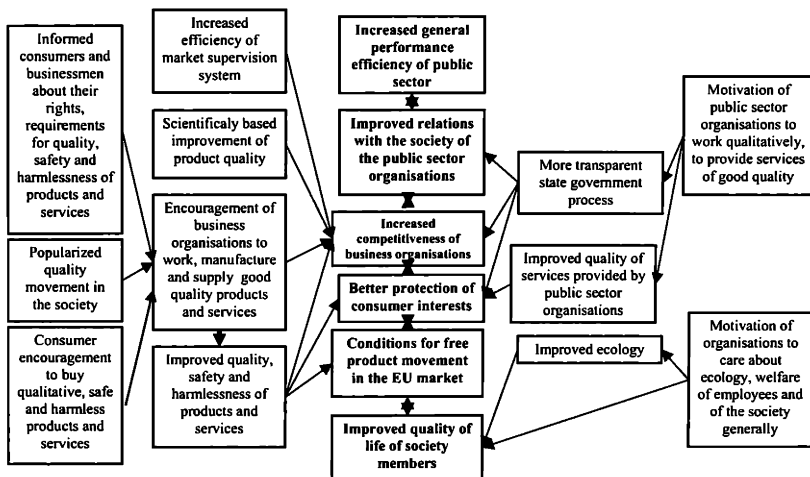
Informed consumers and businessmen about their rights, requirements for quality, safety and harmlessness of products and services

Popularized quality movement in the society

Consumer encouragement to buy qualitative, safe and harmless products and services

Increased efficiency of market supervision system

Scientificaly based improvement of product quality

Encouragement of business organisations to work, manufacture and supply good quality products and services

Improved quality, safety and harmlessness of products and services

Increased general performance efficiency of public sector

Improved relations with the society of the public sector organisations

Increased competitiveness of business organisations

Better protection of consumer interests

Conditions for free product movement in the EU market

Improved quality of life of society members

More transparent state government process

Improved quality of services provided by public sector organisations

Improved ecology

Motivation of public sector organisations to work qualitatively, to provide services of good quality

Motivation of organisations to care about ecology, welfare of employees and of the society generally